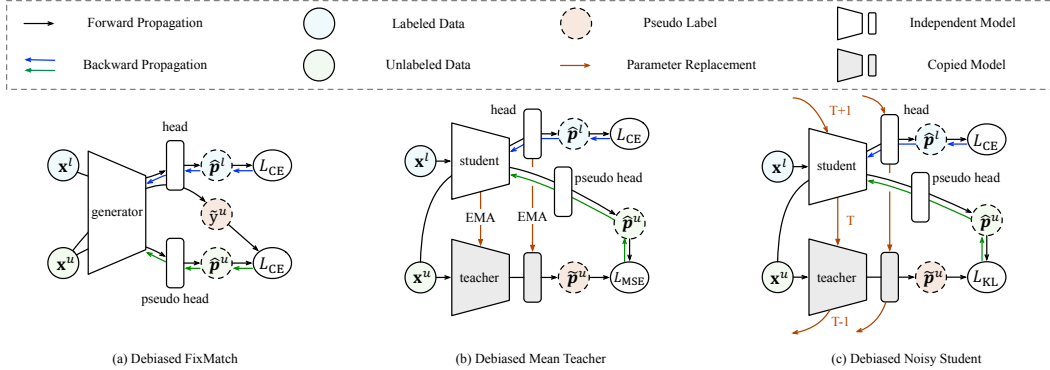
Forward Propagation

Labeled Data

Pseudo Label

Independent Model

Backward Propagation

Unlabeled Data

Parameter Replacement

Copied Model

head

$\mathbf{x}^l$

generator

$\widehat{\boldsymbol{p}}^l$

$L_{\text{CE}}$

$\widetilde{y}^u$

$\mathbf{x}^u$

$\widehat{\boldsymbol{p}}^u$

$L_{\text{CE}}$

pseudo head

(a) Debiased FixMatch

head

$\widehat{\boldsymbol{p}}^l$

$L_{\text{CE}}$

$\mathbf{x}^l$

student

pseudo head

EMA

EMA

$\widehat{\boldsymbol{p}}^u$

$\mathbf{x}^u$

teacher

$\widetilde{\boldsymbol{p}}^u$

$L_{\text{MSE}}$

(b) Debiased Mean Teacher

T+1

head

$\widehat{\boldsymbol{p}}^l$

$L_{\text{CE}}$

$\mathbf{x}^l$

student

pseudo head

T

$\widehat{\boldsymbol{p}}^u$

$\mathbf{x}^u$

teacher

$\widetilde{\boldsymbol{p}}^u$

$L_{\text{KL}}$

T-1

(c) Debiased Noisy Student